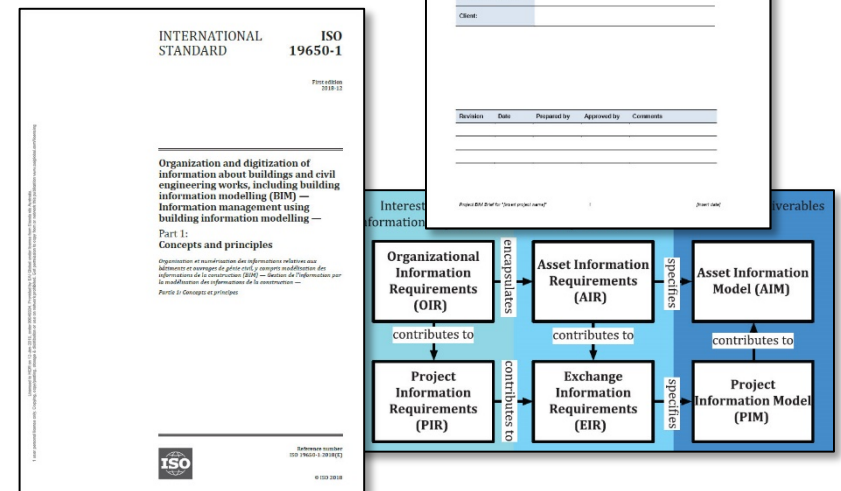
INTERNATIONAL STANDARD

ISO 19650-1

First edition 2018-12

Organization and digitization of information about buildings and civil engineering works, including building information modelling (BIM) — Information management using building information modelling —

Part 1: Concepts and principles

Organisation et numérisation des informations relatives aux bâtiments et ouvrages de génie civil, y compris modélisation des informations de la construction (BIM) — Gestion de l'information par la modélisation des informations de la construction —

Partie 1: Concepts et principes

Reference number ISO 19650-1:2018(E)

ISO

© ISO 2018

Client:

| Revision | Date | Prepared by | Approved by | Comments |
|---|---|---|---|---|
| | | | | |

Project BIM Brief for "[insert project name]"

[insert date]

Interest

information

verables

Organizational Information Requirements (OIR)

encapsulates

Asset Information Requirements (AIR)

specifies

Asset Information Model (AIM)

contributes to

contributes to

contributes to

Project Information Requirements (PIR)

contributes to

Exchange Information Requirements (EIR)

specifies

Project Information Model (PIM)